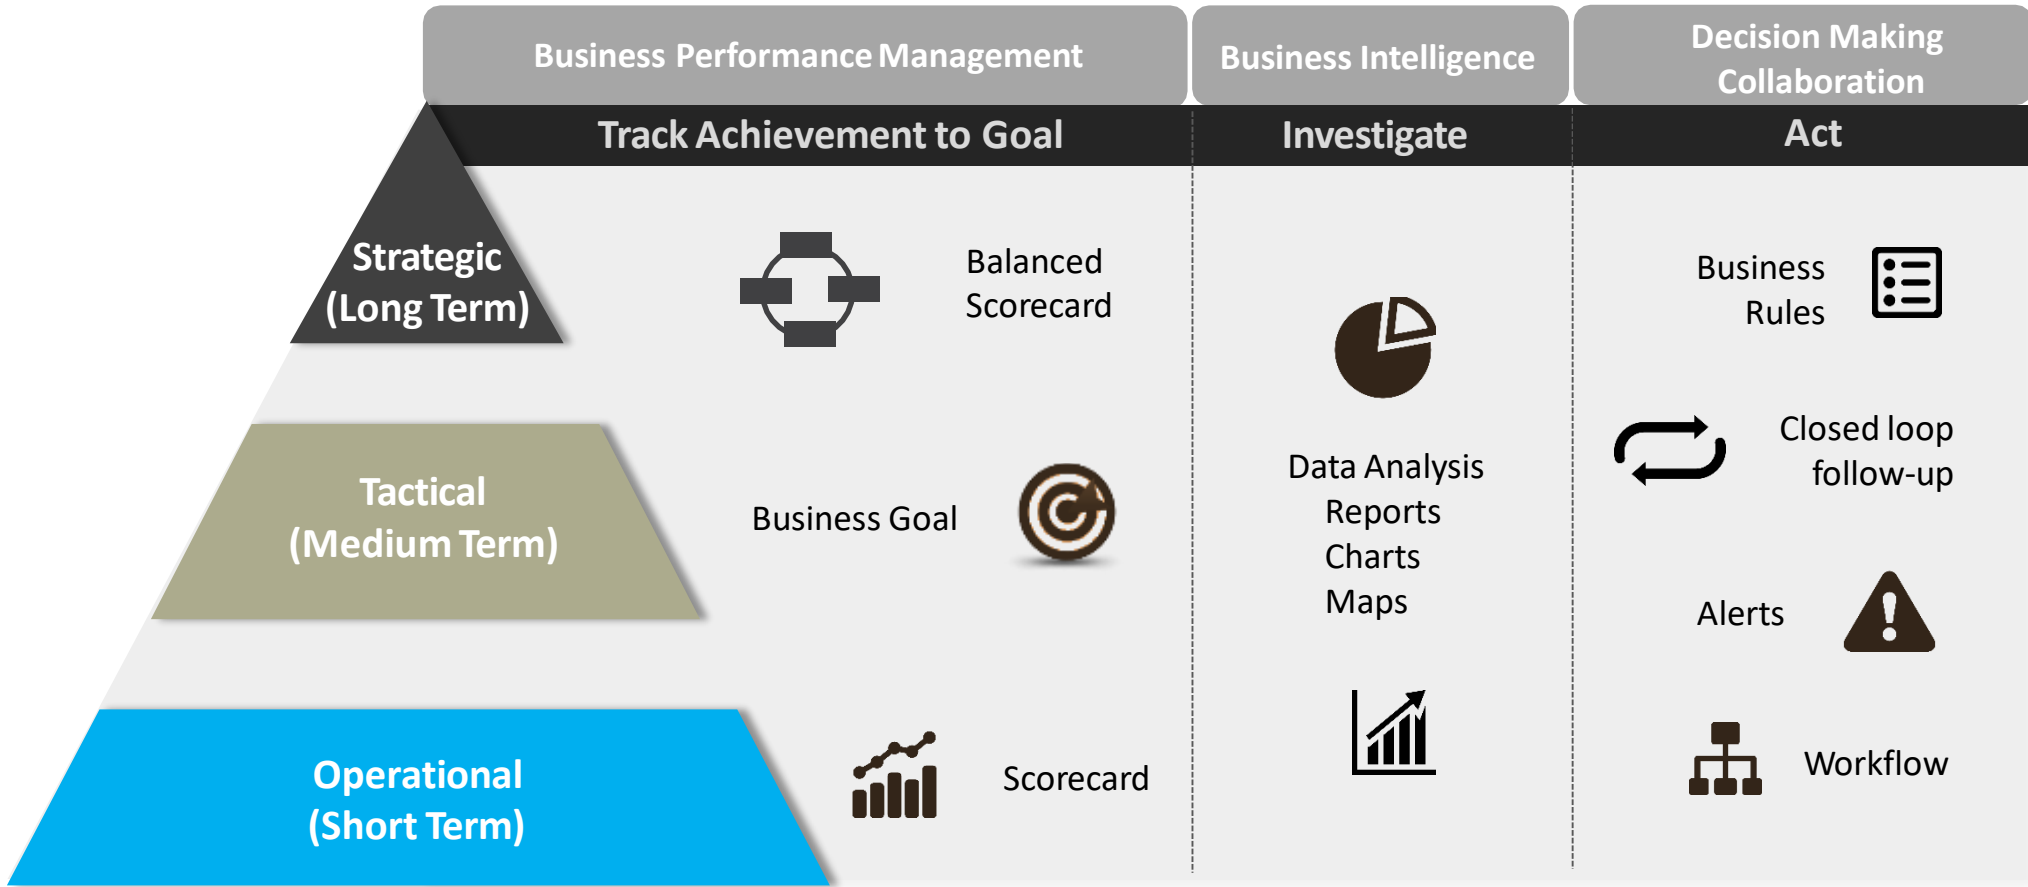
Business Performance Management

Business Intelligence

Decision Making Collaboration

Track Achievement to Goal

Investigate

Act

Strategic (Long Term)

Balanced Scorecard

Business Rules

Data Analysis
Reports
Charts
Maps

Closed loop follow-up

Tactical (Medium Term)

Business Goal

Alerts

Operational (Short Term)

Scorecard

Workflow